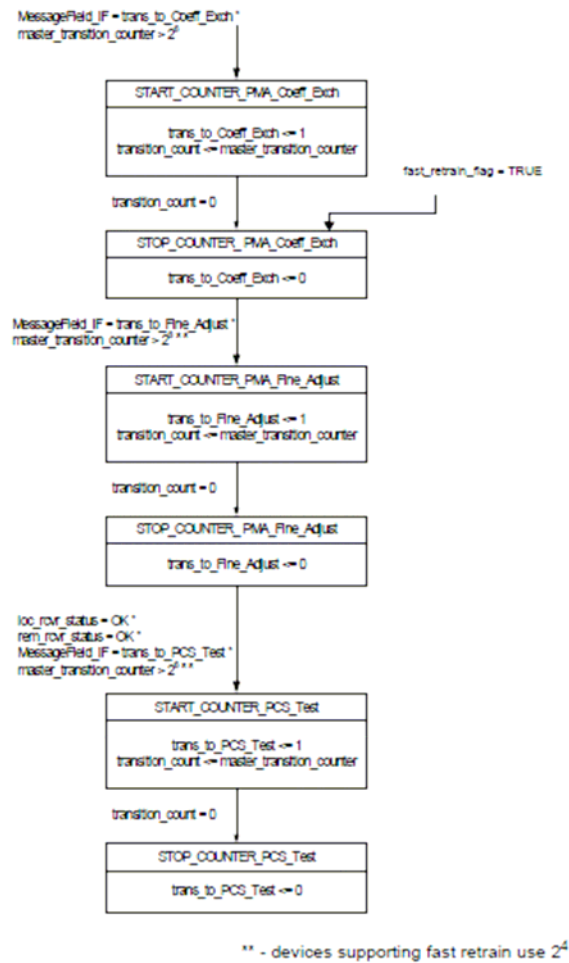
MessageField_IF = trans_to_Coeff_Exch *
master_transition_counter > $2^8$

START_COUNTER_PMA_Coeff_Exch

trans_to_Coeff_Exch <= 1
transition_count <= master_transition_counter

transition_count = 0

fast_retrain_flag = TRUE

STOP_COUNTER_PMA_Coeff_Exch

trans_to_Coeff_Exch <= 0

MessageField_IF = trans_to_Fine_Adjust *
master_transition_counter > $2^{8}$ **

START_COUNTER_PMA_Fine_Adjust

trans_to_Fine_Adjust <= 1
transition_count <= master_transition_counter

transition_count = 0

STOP_COUNTER_PMA_Fine_Adjust

trans_to_Fine_Adjust <= 0

loc_rcvr_status = OK *
rem_rcvr_status = OK *
MessageField_IF = trans_to_PCS_Test *
master_transition_counter > $2^{8}$ **

START_COUNTER_PCS_Test

trans_to_PCS_Test <= 1
transition_count <= master_transition_counter

transition_count = 0

STOP_COUNTER_PCS_Test

trans_to_PCS_Test <= 0

** - devices supporting fast retrain use $2^4$